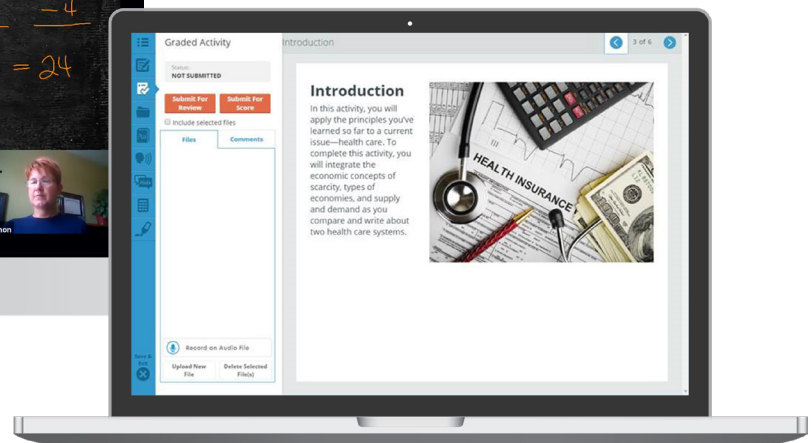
$-4$

$= 24$

non

Graded Activity

Status:
NOT SUBMITTED

Submit For Review

Submit For Score

Include selected files

Files

Comments

Record an Audio File

Upload New File

Delete Selected File(s)

Save & Exit

Introduction

3 of 6

Introduction

In this activity, you will apply the principles you've learned so far to a current issue—health care. To complete this activity, you will integrate the economic concepts of scarcity, types of economies, and supply and demand as you compare and write about two health care systems.

HEALTH INSURANCE